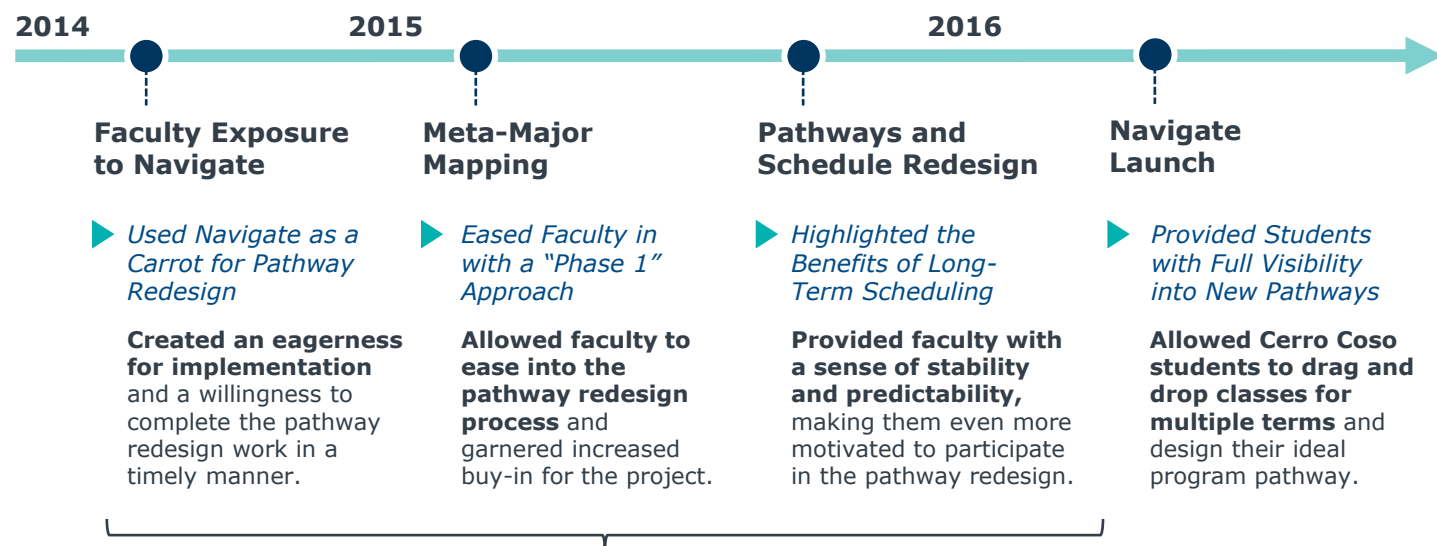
2014

2015

2016

Faculty Exposure to Navigate

Used Navigate as a Carrot for Pathway Redesign

Created an eagerness for implementation and a willingness to complete the pathway redesign work in a timely manner.

Meta-Major Mapping

Eased Faculty in with a "Phase 1" Approach

Allowed faculty to ease into the pathway redesign process and garnered increased buy-in for the project.

Pathways and Schedule Redesign

Highlighted the Benefits of Long-Term Scheduling

Provided faculty with a sense of stability and predictability, making them even more motivated to participate in the pathway redesign.

Navigate Launch

Provided Students with Full Visibility into New Pathways

Allowed Cerro Coso students to drag and drop classes for multiple terms and design their ideal program pathway.